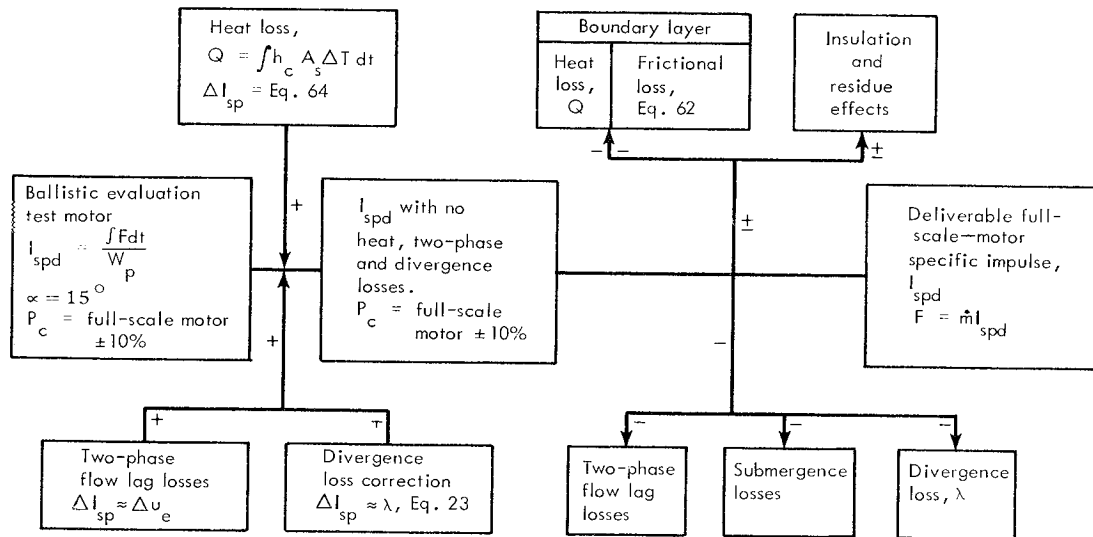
Heat loss,
$Q = \int h_c A_s \Delta T \, dt$
$\Delta I_{sp}$ = Eq. 64

Boundary layer

Heat loss, Q

Frictional loss, Eq. 62

Insulation and residue effects

$-$ $-$ $\pm$

Ballistic evaluation test motor
$I_{spd} = \frac{\int F dt}{W_p}$
$\alpha = 15^{\circ}$
$P_c$ = full-scale motor $\pm 10\%$

+

$I_{spd}$ with no heat, two-phase and divergence losses.
$P_c$ = full-scale motor $\pm 10\%$

$\pm$

Deliverable full-scale—motor specific impulse,
$I_{spd}$
$F = \dot{m} I_{spd}$

+

$-$

+ $\mp$

Two-phase flow lag losses
$\Delta I_{sp} \approx \Delta u_e$

Divergence loss correction
$\Delta I_{sp} \approx \lambda$, Eq. 23

$-$ $-$ $-$

Two-phase flow lag losses

Submergence losses

Divergence loss, $\lambda$